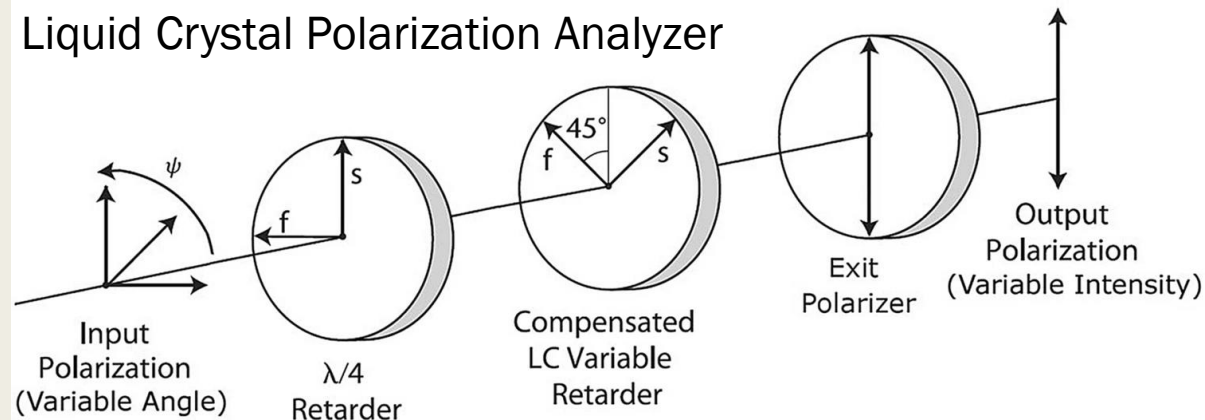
Liquid Crystal Polarization Analyzer

$\psi$

s

f

45°

f

s

Input Polarization (Variable Angle)

$\lambda/4$ Retarder

Compensated LC Variable Retarder

Exit Polarizer

Output Polarization (Variable Intensity)